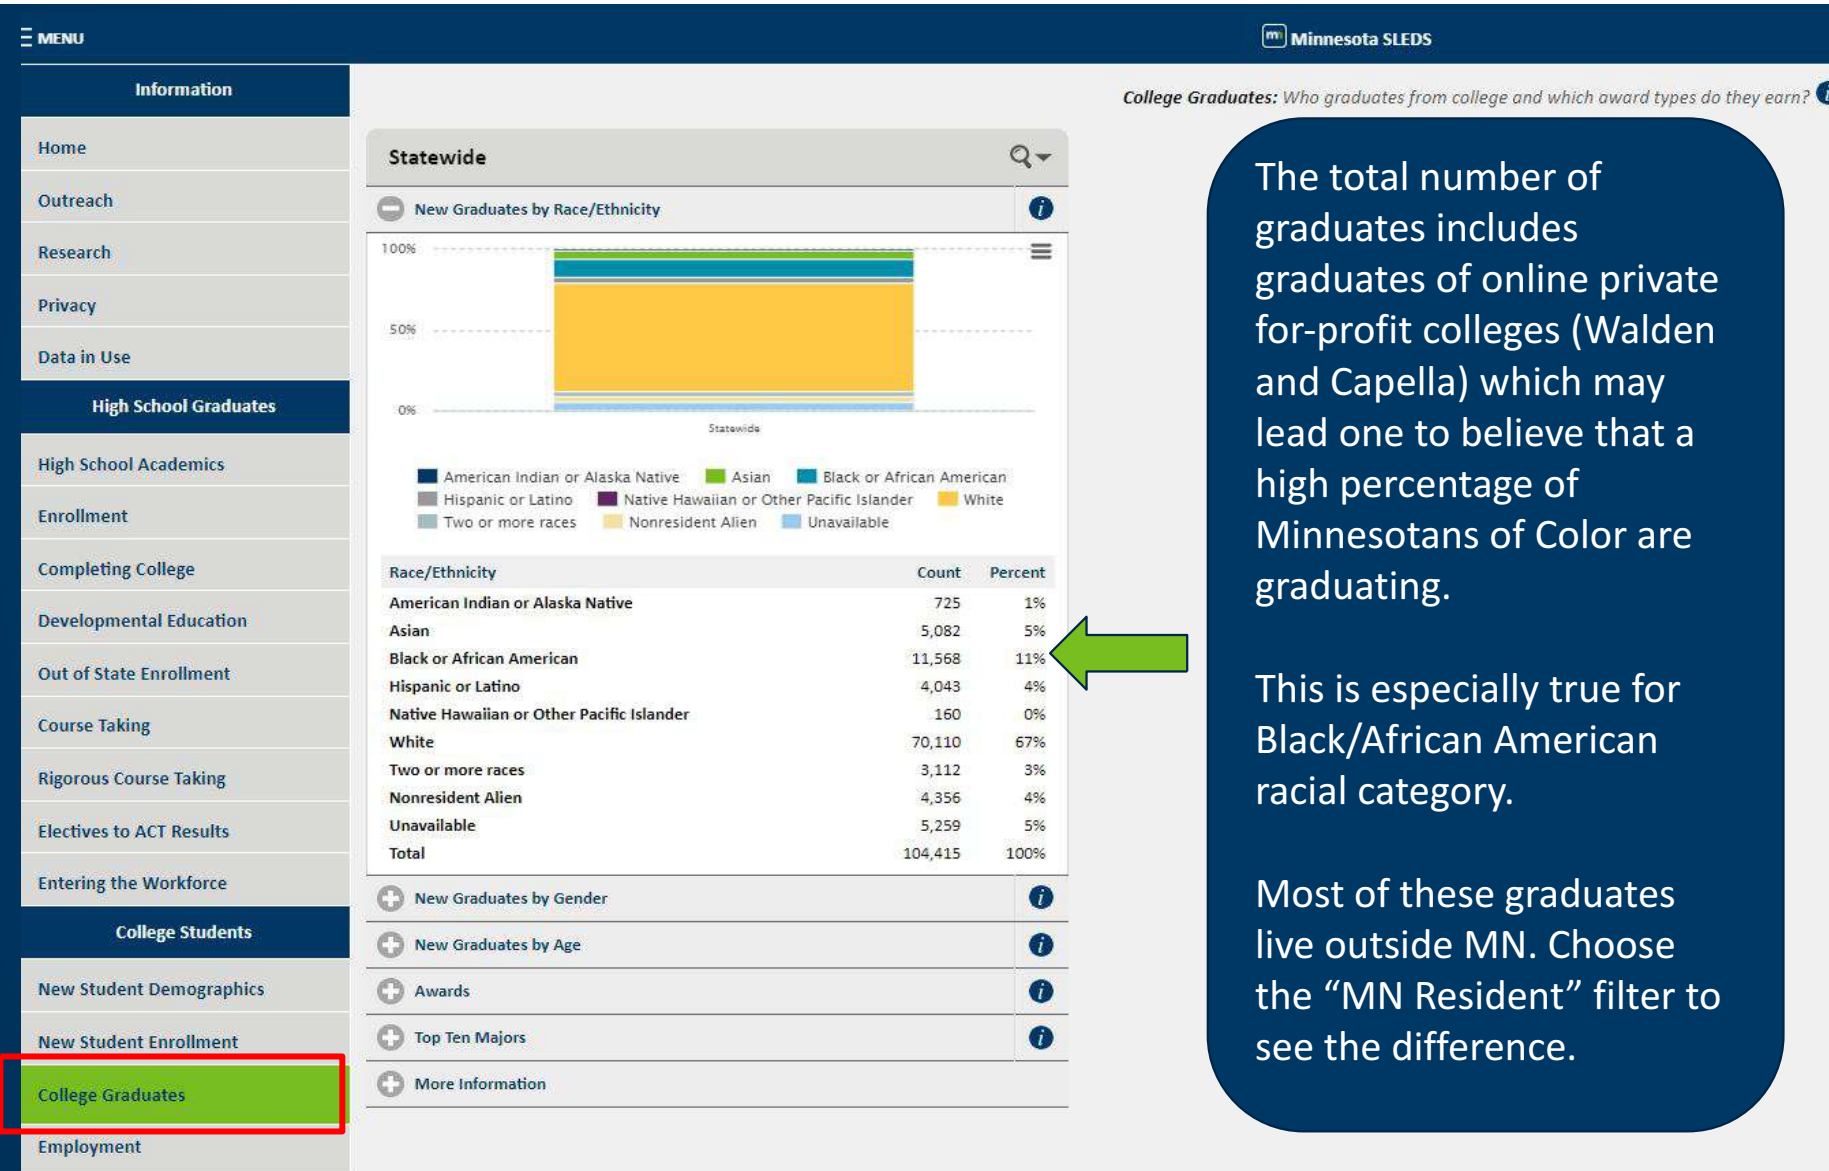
MENU

Minnesota SLEDS

Information

Home

Outreach

Research

Privacy

Data in Use

High School Graduates

High School Academics

Enrollment

Completing College

Developmental Education

Out of State Enrollment

Course Taking

Rigorous Course Taking

Electives to ACT Results

Entering the Workforce

College Students

New Student Demographics

New Student Enrollment

College Graduates

Employment

College Graduates: Who graduates from college and which award types do they earn?

Statewide

New Graduates by Race/Ethnicity

100%

50%

0%

Statewide

American Indian or Alaska Native Asian Black or African American Hispanic or Latino Native Hawaiian or Other Pacific Islander White Two or more races Nonresident Alien Unavailable

| Race/Ethnicity | Count | Percent |
|---|---|---|
| American Indian or Alaska Native | 725 | 1% |
| Asian | 5,082 | 5% |
| Black or African American | 11,568 | 11% |
| Hispanic or Latino | 4,043 | 4% |
| Native Hawaiian or Other Pacific Islander | 160 | 0% |
| White | 70,110 | 67% |
| Two or more races | 3,112 | 3% |
| Nonresident Alien | 4,356 | 4% |
| Unavailable | 5,259 | 5% |
| Total | 104,415 | 100% |

New Graduates by Gender

New Graduates by Age

Awards

Top Ten Majors

More Information

The total number of graduates includes graduates of online private for-profit colleges (Walden and Capella) which may lead one to believe that a high percentage of Minnesotans of Color are graduating.

This is especially true for Black/African American racial category.

Most of these graduates live outside MN. Choose the “MN Resident” filter to see the difference.